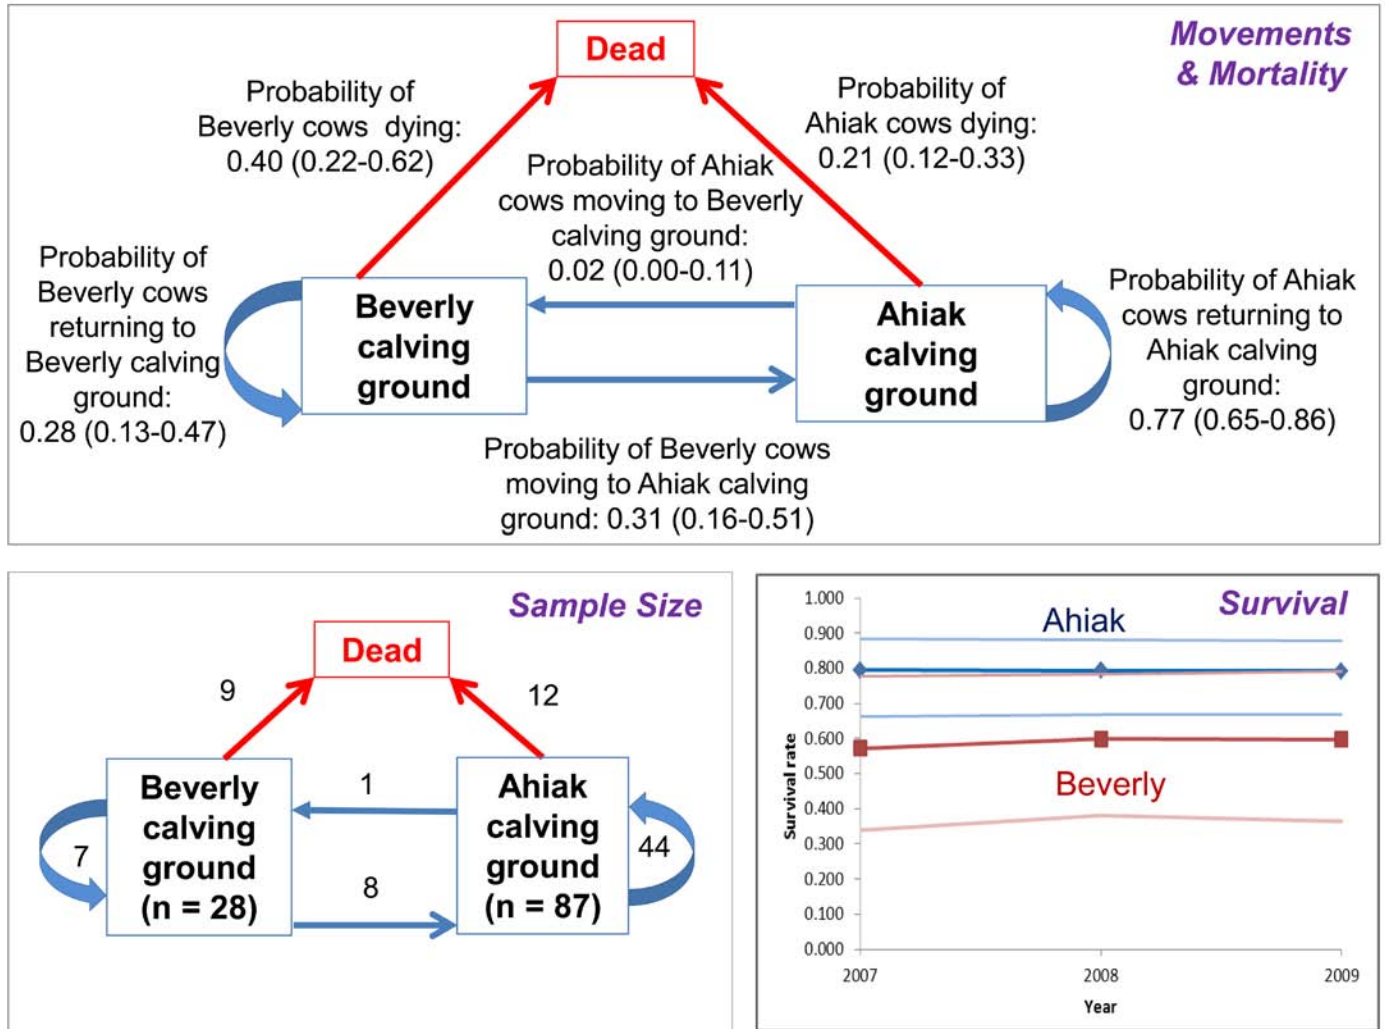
Movements & Mortality

Dead

Probability of Beverly cows dying: 0.40 (0.22-0.62)

Probability of Ahiak cows dying: 0.21 (0.12-0.33)

Probability of Ahiak cows moving to Beverly calving ground: 0.02 (0.00-0.11)

Probability of Beverly cows returning to Beverly calving ground: 0.28 (0.13-0.47)

Beverly calving ground

Ahiak calving ground

Probability of Ahiak cows returning to Ahiak calving ground: 0.77 (0.65-0.86)

Probability of Beverly cows moving to Ahiak calving ground: 0.31 (0.16-0.51)

Sample Size

Dead

9

12

1

Beverly calving ground (n = 28)

Ahiak calving ground (n = 87)

7

8

44

Survival

Ahiak

Beverly

1.000
0.900
0.800
0.700
0.600
0.500
0.400
0.300
0.200
0.100
0.000

Survival rate

2007
2008
2009

Year